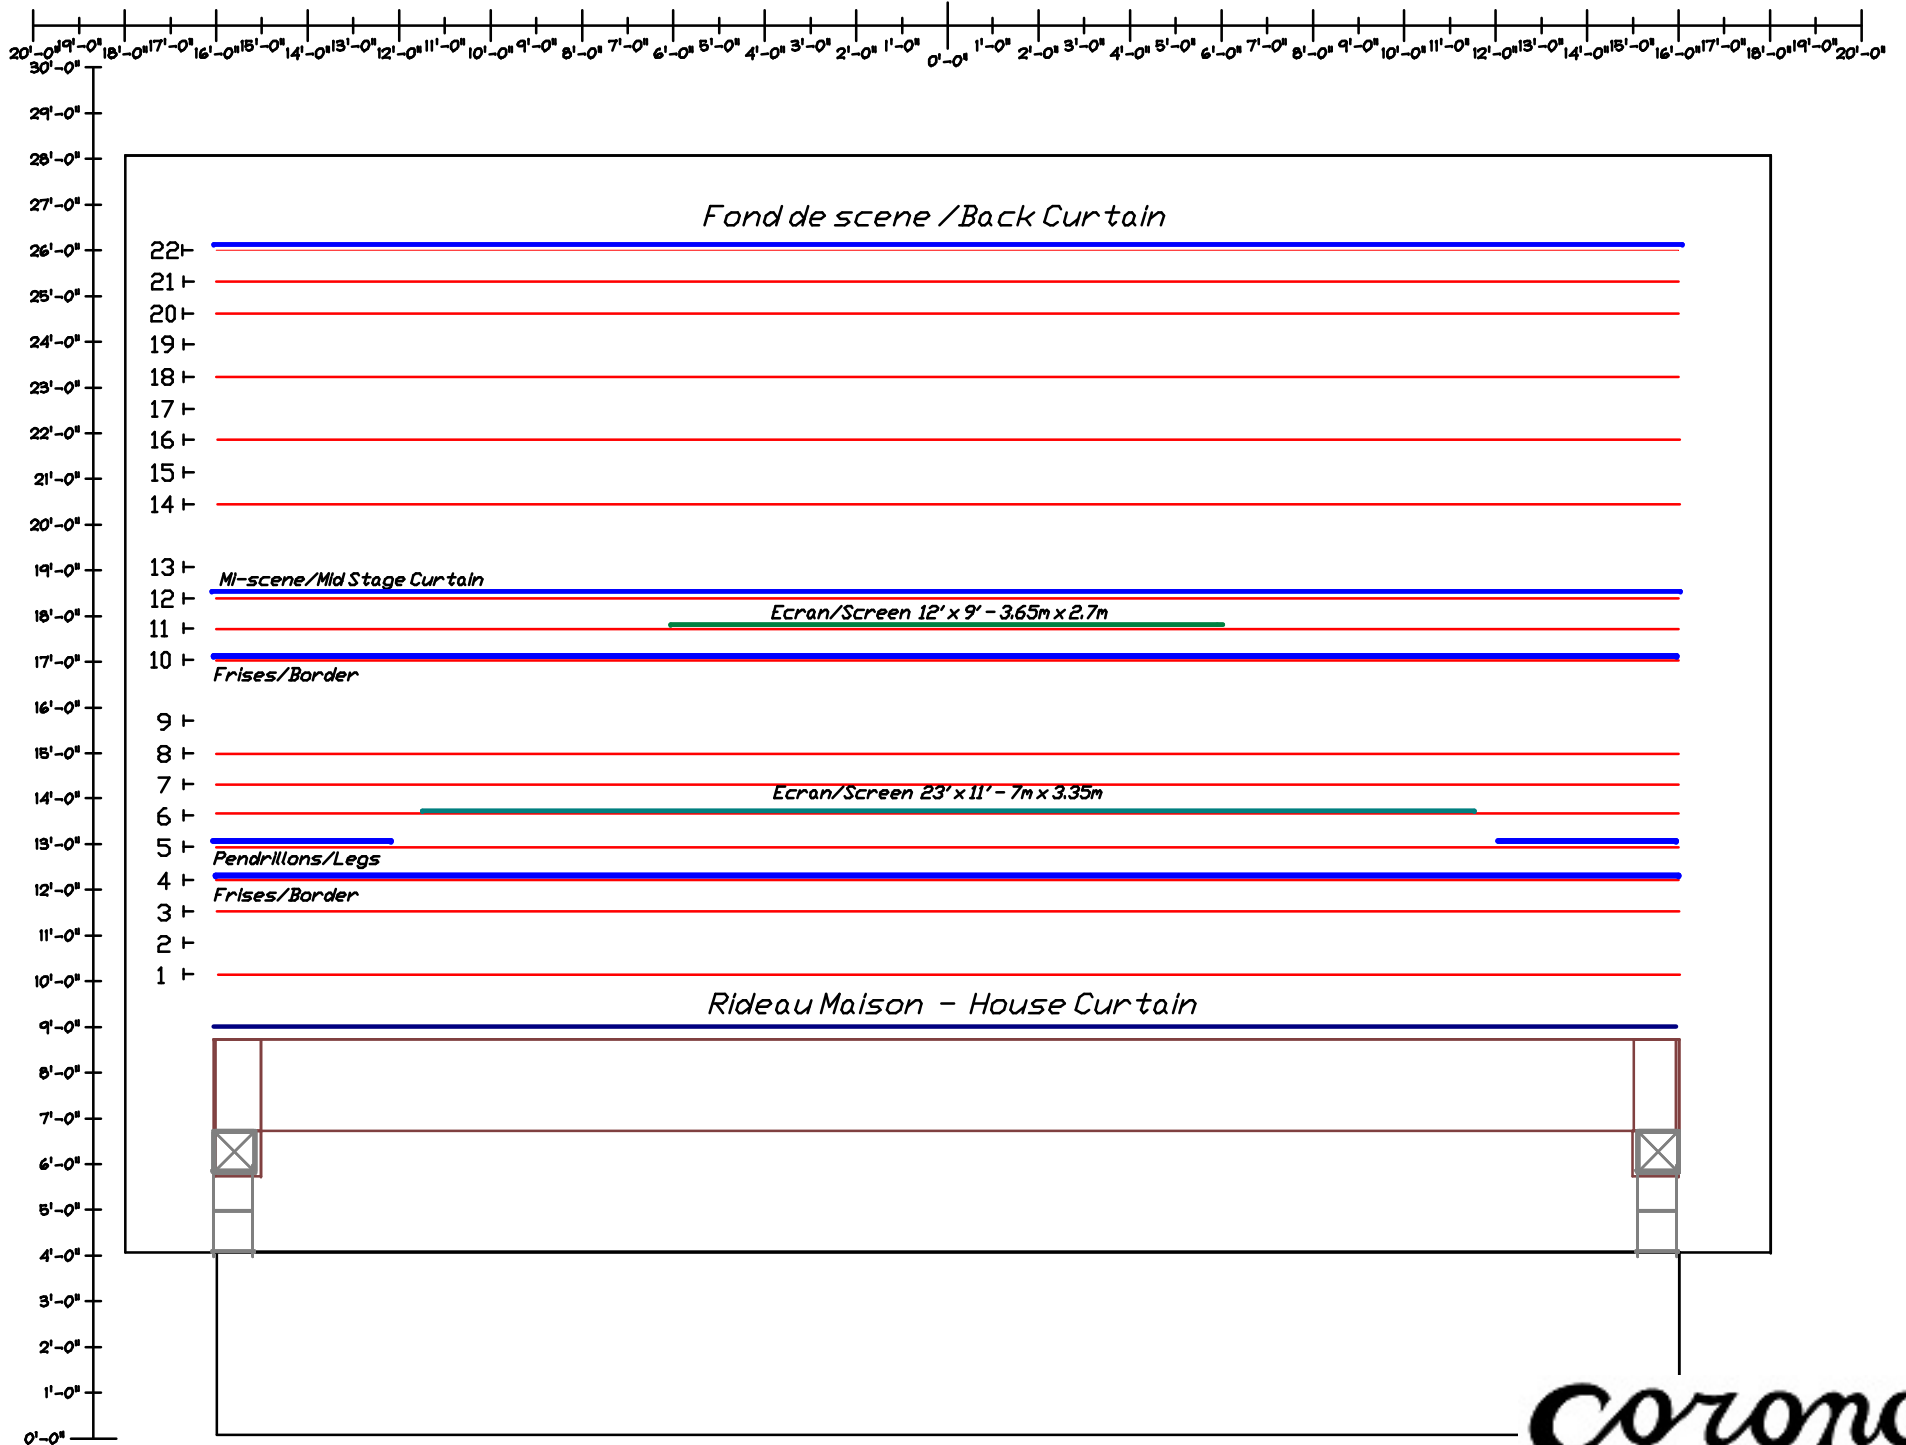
20'-0" 19'-0" 18'-0" 17'-0" 16'-0" 15'-0" 14'-0" 13'-0" 12'-0" 11'-0" 10'-0" 9'-0" 8'-0" 7'-0" 6'-0" 5'-0" 4'-0" 3'-0" 2'-0" 1'-0" 0'-0" 1'-0" 2'-0" 3'-0" 4'-0" 5'-0" 6'-0" 7'-0" 8'-0" 9'-0" 10'-0" 11'-0" 12'-0" 13'-0" 14'-0" 15'-0" 16'-0" 17'-0" 18'-0" 19'-0" 20'-0"

30'-0"
29'-0"
28'-0"
27'-0"
26'-0"
25'-0"
24'-0"
23'-0"
22'-0"
21'-0"
20'-0"
19'-0"
18'-0"
17'-0"
16'-0"
15'-0"
14'-0"
13'-0"
12'-0"
11'-0"
10'-0"
9'-0"
8'-0"
7'-0"
6'-0"
5'-0"
4'-0"
3'-0"
2'-0"
1'-0"
0'-0"

Fond de scene / Back Curtain

22
21
20
19
18
17
16
15
14
13
Mi-scene/Mid Stage Curtain
12
Ecran/Screen 12' x 9' - 3.65m x 2.7m
11
10
Frises/Border
9
8
7
Ecran/Screen 23' x 11' - 7m x 3.35m
6
5
Pendrillons/Legs
4
Frises/Border
3
2
1

Rideau Maison - House Curtain

Corona